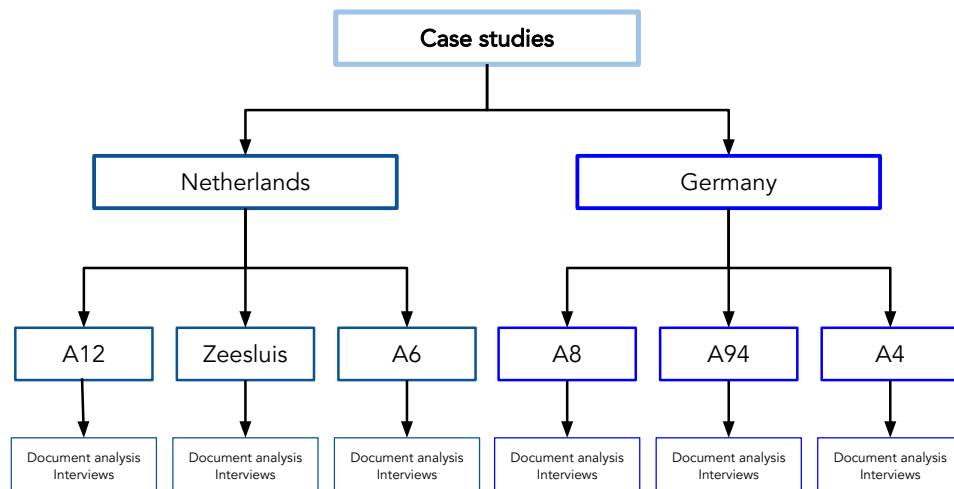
Case studies

Netherlands

Germany

A12

Zeesluis

A6

A8

A94

A4

Document analysis
Interviews

Document analysis
Interviews

Document analysis
Interviews

Document analysis
Interviews

Document analysis
Interviews

Document analysis
Interviews